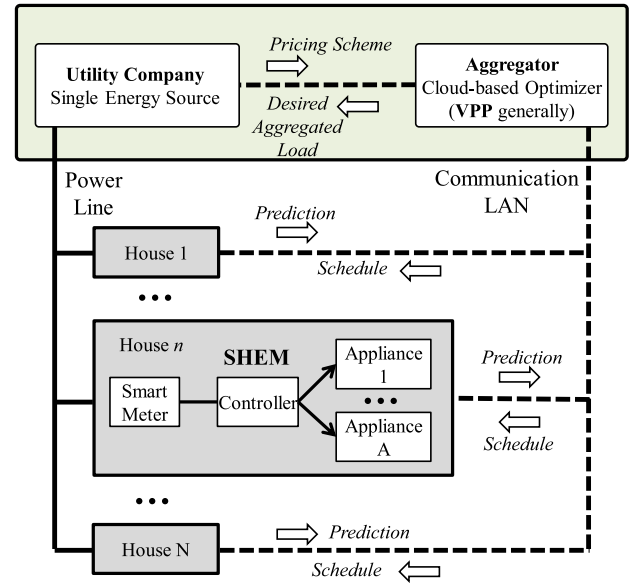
Utility Company
Single Energy Source

Pricing Scheme

Desired Aggregated Load

Aggregator
Cloud-based Optimizer
(VPP generally)

Power Line

Communication LAN

Prediction

House 1

Schedule

• • •

House $n$

SHEM

Appliance 1

Smart Meter

Controller

• • •

Appliance A

Prediction

Schedule

• • •

Prediction

House N

Schedule